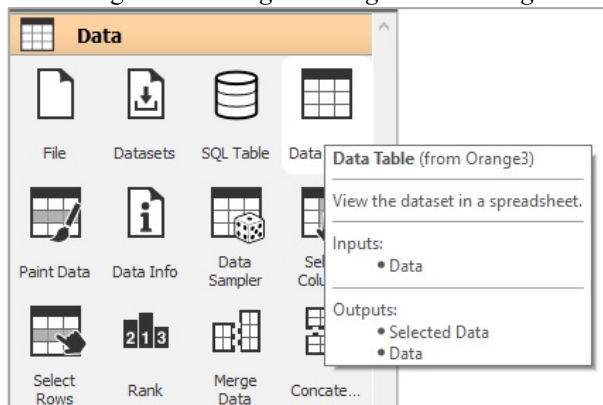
Data

File

Datasets

SQL Table

Data

Paint Data

Data Info

Data Sampler

Sel Colu

Select Rows

Rank

Merge Data

Concate...

Data Table (from Orange3)

View the dataset in a spreadsheet.

Inputs:
• Data

Outputs:
• Selected Data
• Data